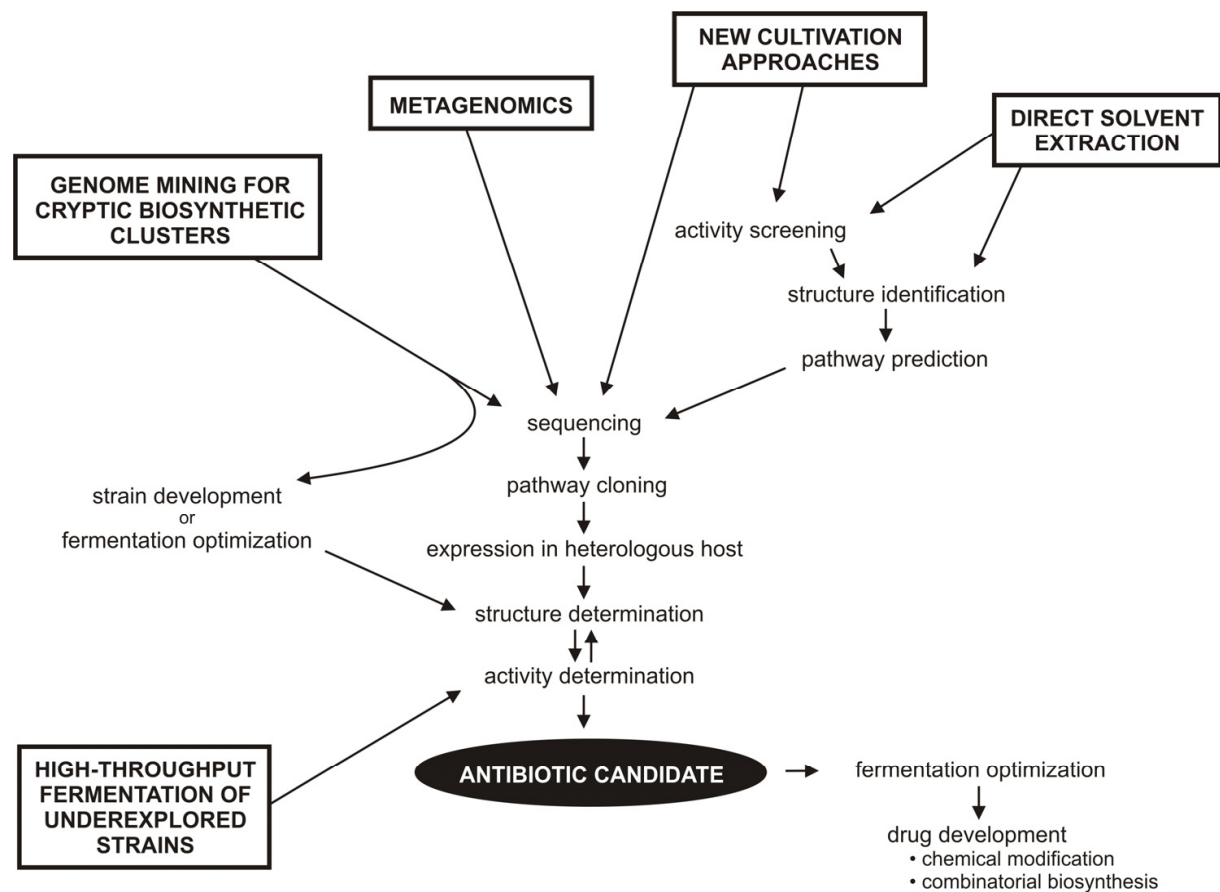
NEW CULTIVATION APPROACHES

METAGENOMICS

DIRECT SOLVENT EXTRACTION

GENOME MINING FOR CRYPTIC BIOSYNTHETIC CLUSTERS

activity screening

structure identification

pathway prediction

sequencing

strain development
or
fermentation optimization

pathway cloning

expression in heterologous host

structure determination

activity determination

HIGH-THROUGHPUT FERMENTATION OF UNDEREXPLORED STRAINS

ANTIBIOTIC CANDIDATE

fermentation optimization

drug development
• chemical modification
• combinatorial biosynthesis